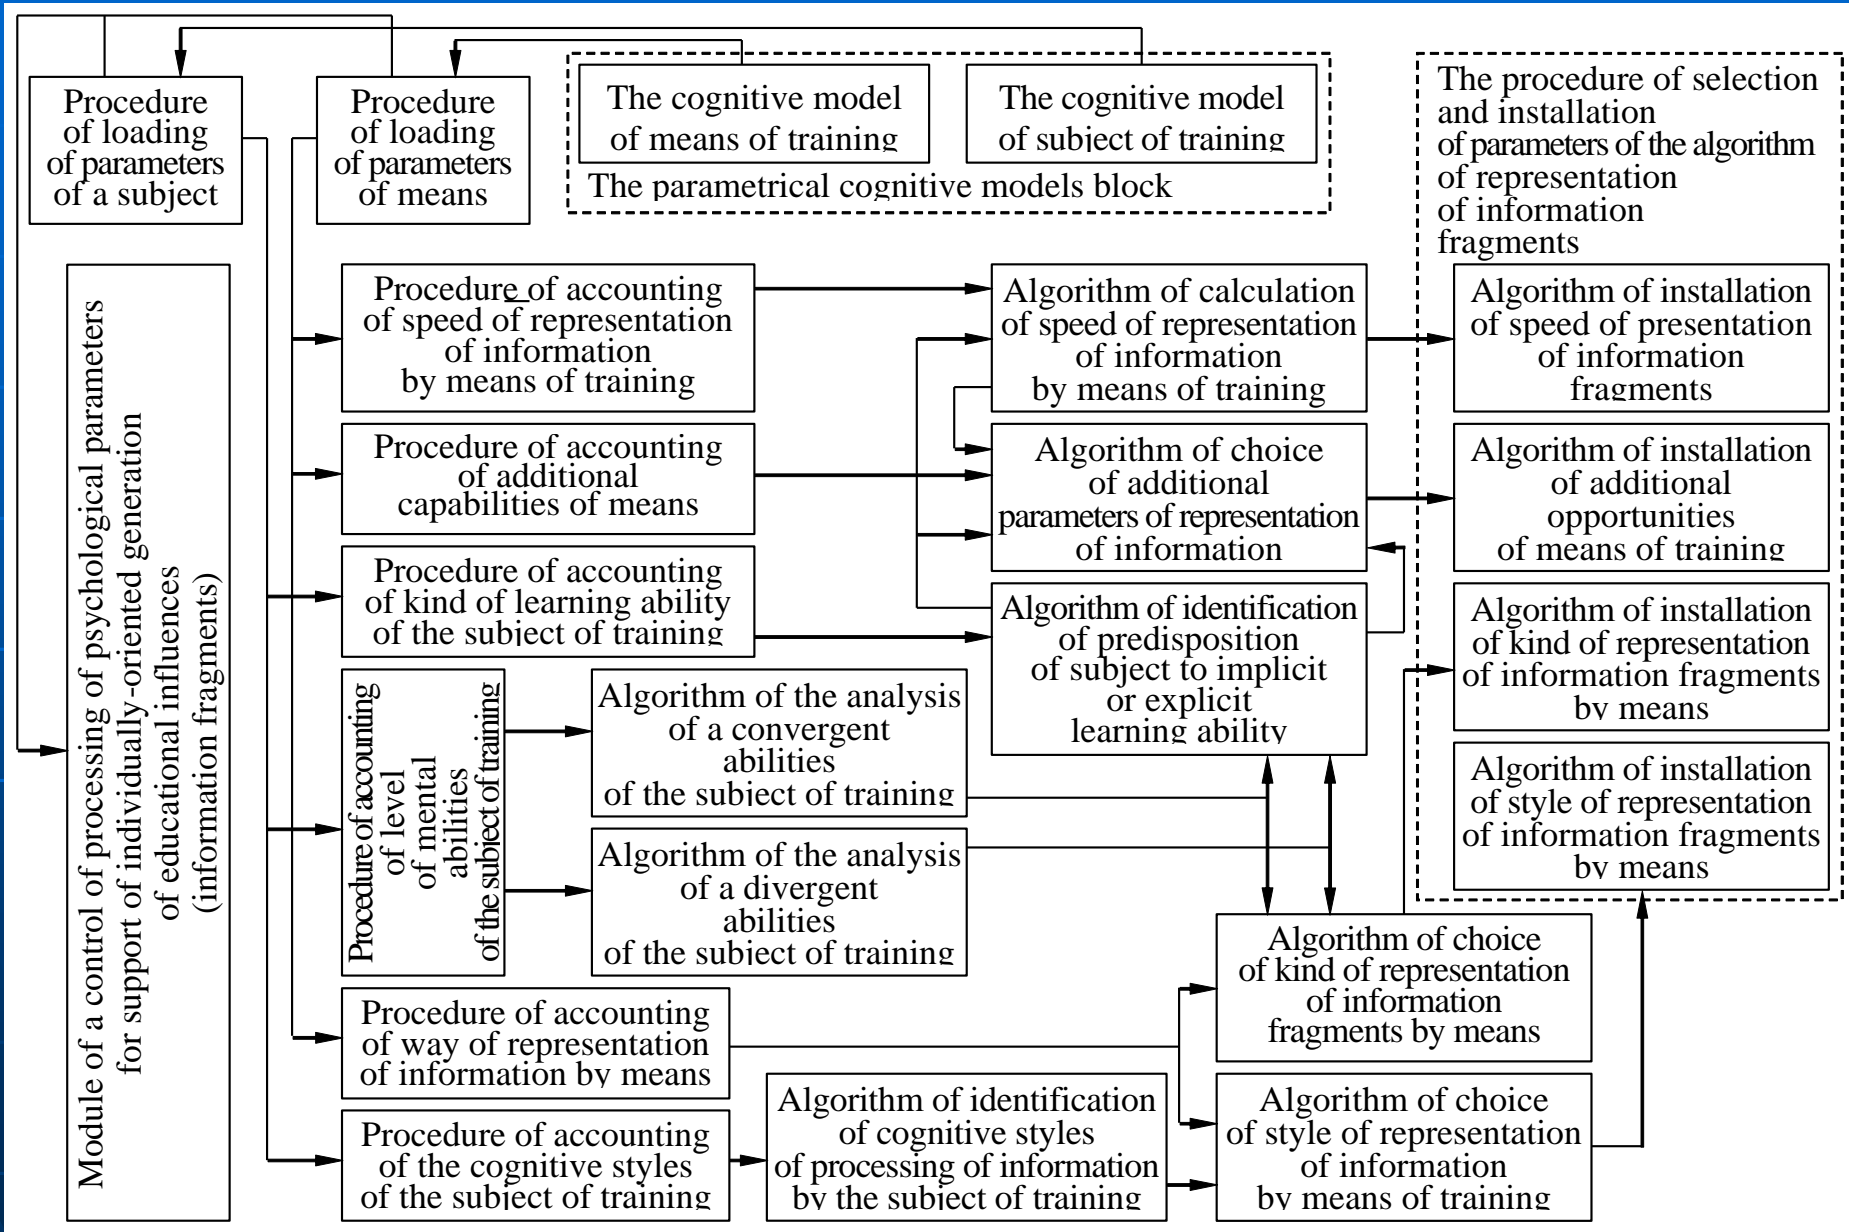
Procedure of loading of parameters of a subject

Procedure of loading of parameters of means

The cognitive model of means of training

The cognitive model of subject of training

The parametrical cognitive models block

The procedure of selection and installation of parameters of the algorithm of representation of information fragments

Module of a control of processing of psychological parameters for support of individually-oriented generation of educational influences (information fragments)

Procedure of accounting of speed of representation of information by means of training

Algorithm of calculation of speed of representation of information by means of training

Algorithm of installation of speed of presentation of information fragments

Procedure of accounting of additional capabilities of means

Algorithm of choice of additional parameters of representation of information

Algorithm of installation of additional opportunities of means of training

Procedure of accounting of kind of learning ability of the subject of training

Algorithm of identification of predisposition of subject to implicit or explicit learning ability

Algorithm of installation of kind of representation of information fragments by means

Procedure of accounting of level of mental abilities of the subject of training

Algorithm of the analysis of a convergent abilities of the subject of training

Algorithm of installation of style of representation of information fragments by means

Algorithm of the analysis of a divergent abilities of the subject of training

Algorithm of choice of kind of representation of information fragments by means

Procedure of accounting of way of representation of information by means

Procedure of accounting of the cognitive styles of the subject of training

Algorithm of identification of cognitive styles of processing of information by the subject of training

Algorithm of choice of style of representation of information by means of training